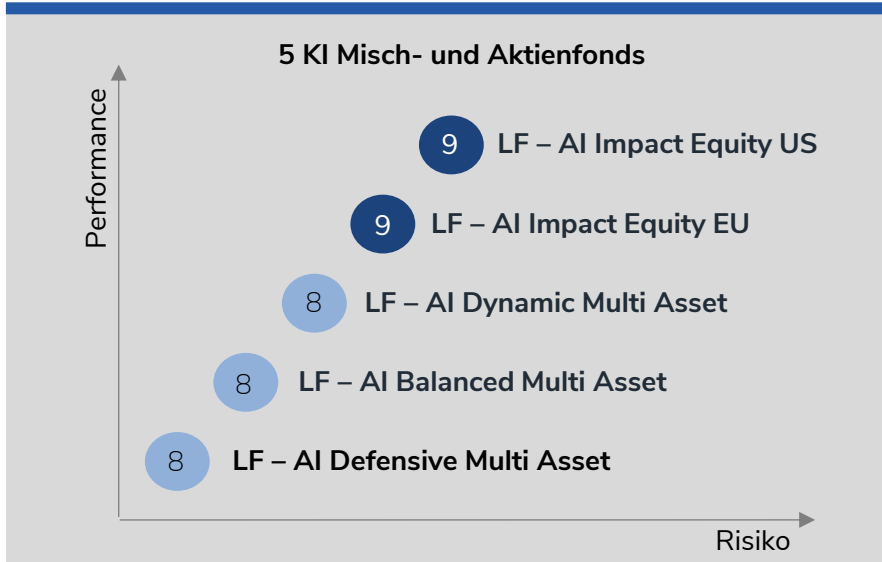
5 KI Misch- und Aktienfonds

Performance

9 LF – AI Impact Equity US

9 LF – AI Impact Equity EU

8 LF – AI Dynamic Multi Asset

8 LF – AI Balanced Multi Asset

8 LF – AI Defensive Multi Asset

Risiko